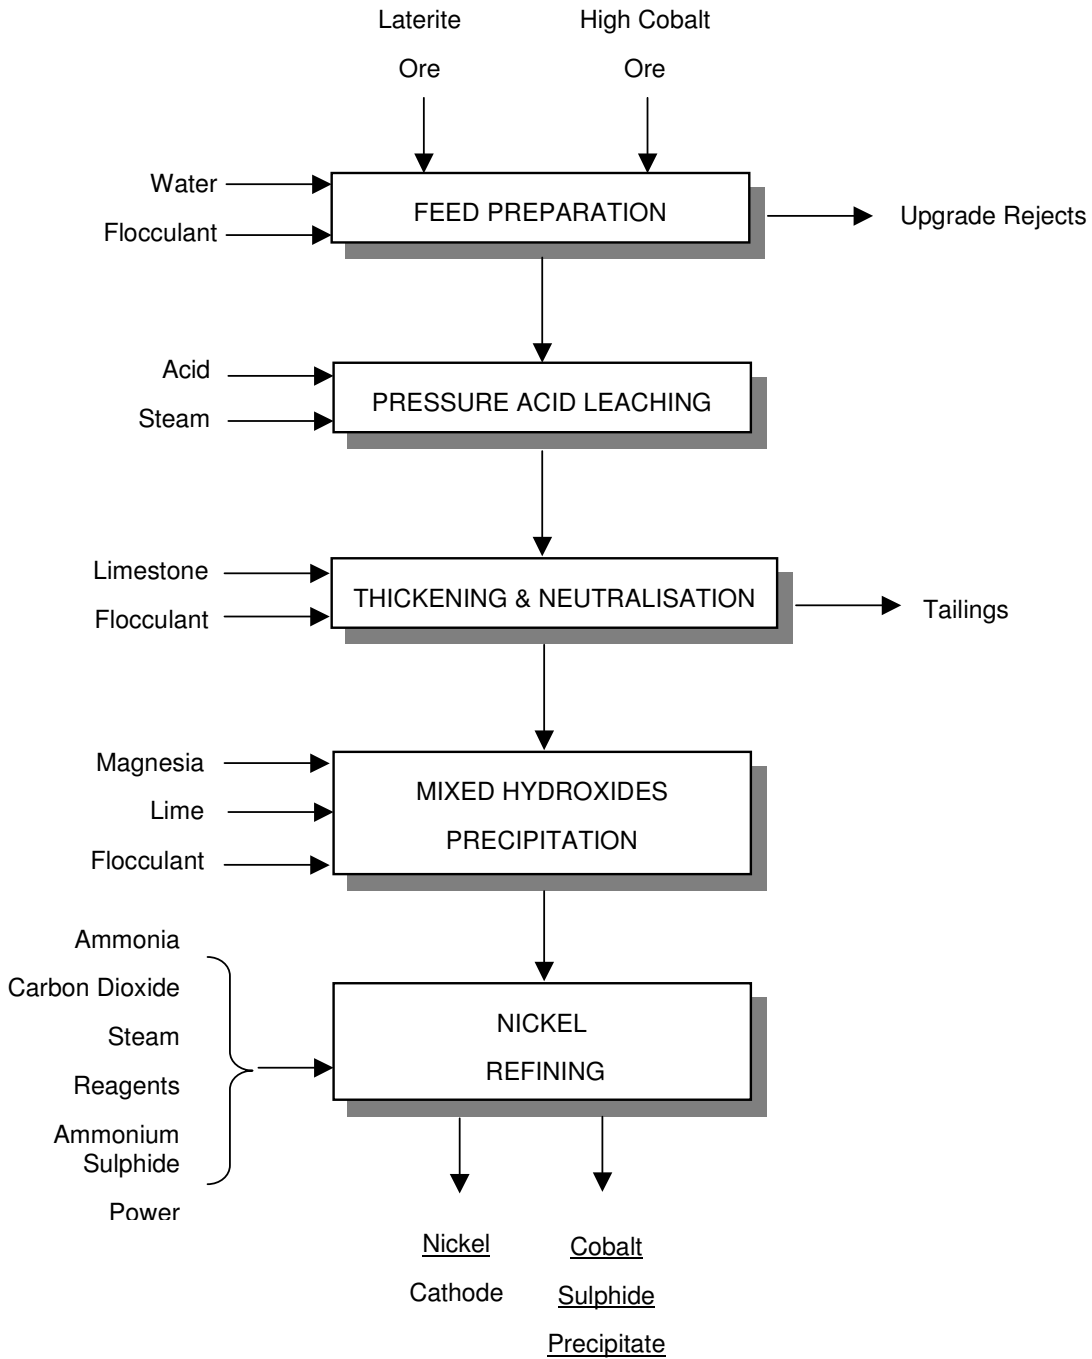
Laterite Ore

High Cobalt Ore

Water

Flocculant

FEED PREPARATION

Upgrade Rejects

Acid

Steam

PRESSURE ACID LEACHING

Limestone

Flocculant

THICKENING & NEUTRALISATION

Tailings

Magnesia

Lime

Flocculant

MIXED HYDROXIDES PRECIPITATION

Ammonia

Carbon Dioxide

Steam

Reagents

Ammonium Sulphide

Power

NICKEL REFINING

Nickel Cathode

Cobalt Sulphide Precipitate